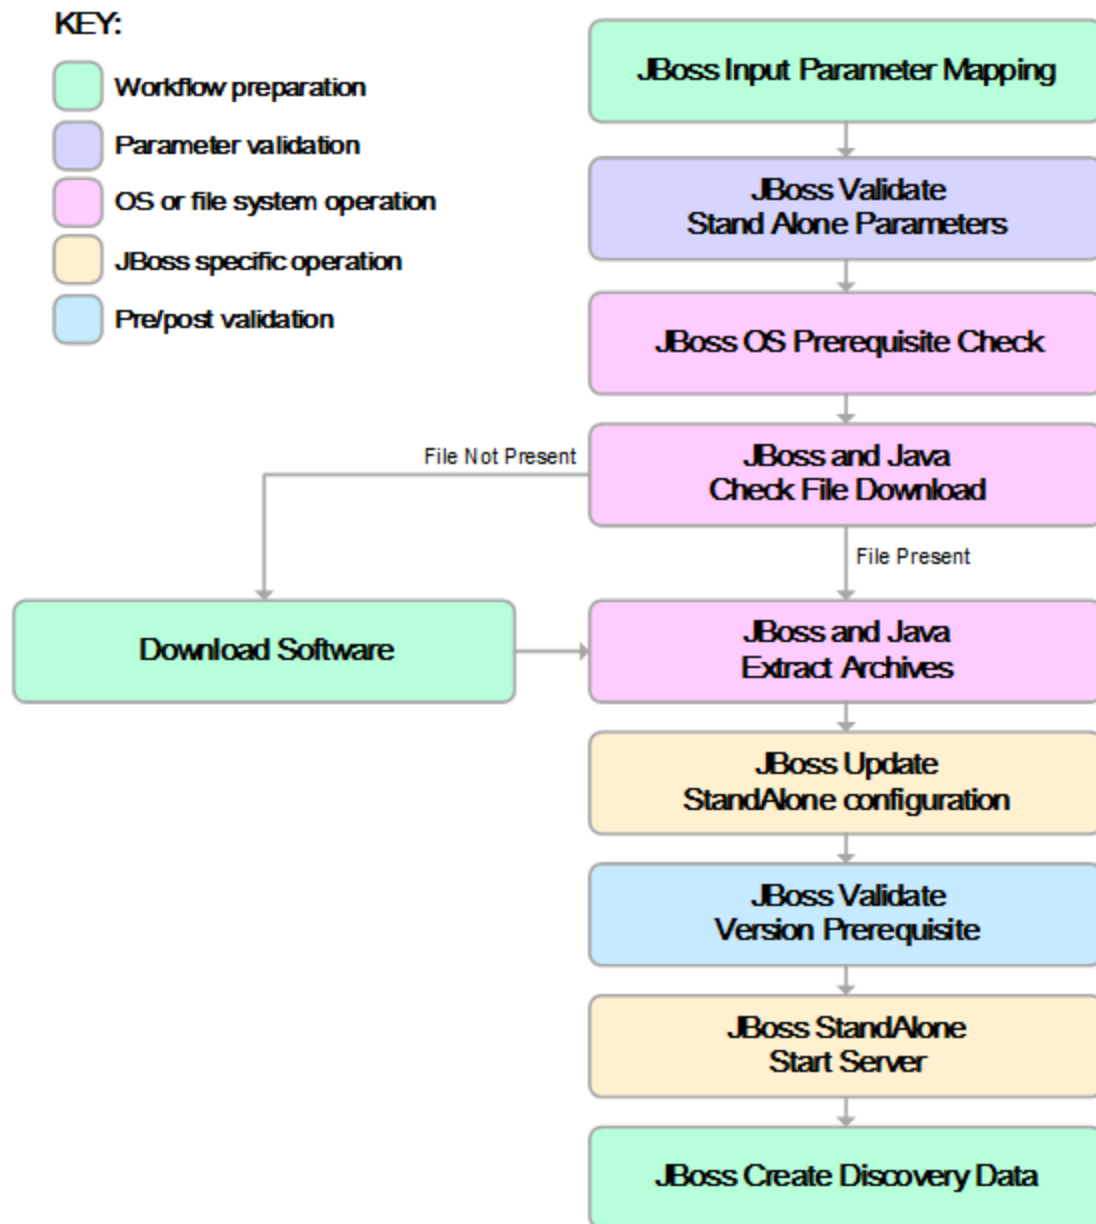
KEY:

Workflow preparation

Parameter validation

OS or file system operation

JBoss specific operation

Pre/post validation

JBoss Input Parameter Mapping

JBoss Validate Stand Alone Parameters

JBoss OS Prerequisite Check

File Not Present

JBoss and Java Check File Download

File Present

Download Software

JBoss and Java Extract Archives

JBoss Update StandAlone configuration

JBoss Validate Version Prerequisite

JBoss StandAlone Start Server

JBoss Create Discovery Data